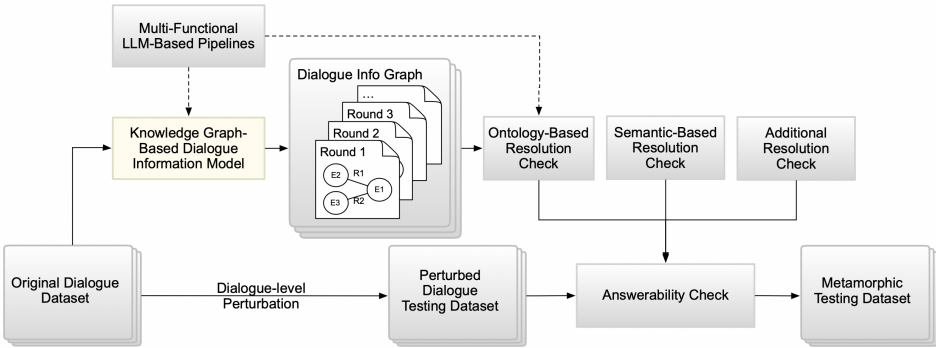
Multi-Functional LLM-Based Pipelines

Knowledge Graph-Based Dialogue Information Model

Dialogue Info Graph

...

Round 3

Round 2

Round 1

E2

R1

E1

E3

R2

Ontology-Based Resolution Check

Semantic-Based Resolution Check

Additional Resolution Check

Original Dialogue Dataset

Dialogue-level Perturbation

Perturbed Dialogue Testing Dataset

Answerability Check

Metamorphic Testing Dataset